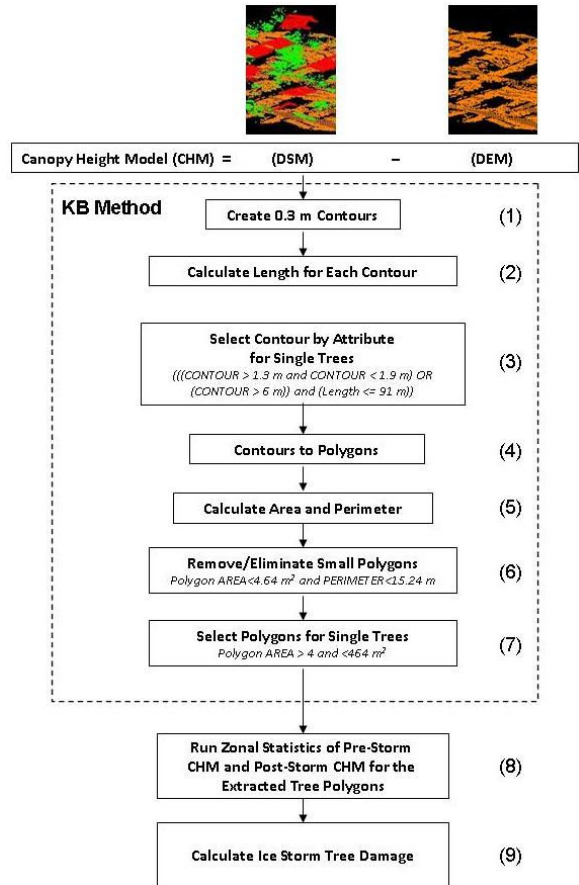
Canopy Height Model (CHM) = (DSM) – (DEM)

KB Method

Create 0.3 m Contours (1)

Calculate Length for Each Contour (2)

Select Contour by Attribute for Single Trees
(((CONTOUR > 1.3 m and CONTOUR < 1.9 m) OR (CONTOUR > 6 m)) and (Length <= 91 m)) (3)

Contours to Polygons (4)

Calculate Area and Perimeter (5)

Remove/Eliminate Small Polygons
Polygon AREA<4.64 $m^2$ and PERIMETER<15.24 m (6)

Select Polygons for Single Trees
Polygon AREA > 4 and <464 $m^2$ (7)

Run Zonal Statistics of Pre-Storm CHM and Post-Storm CHM for the Extracted Tree Polygons (8)

Calculate Ice Storm Tree Damage (9)